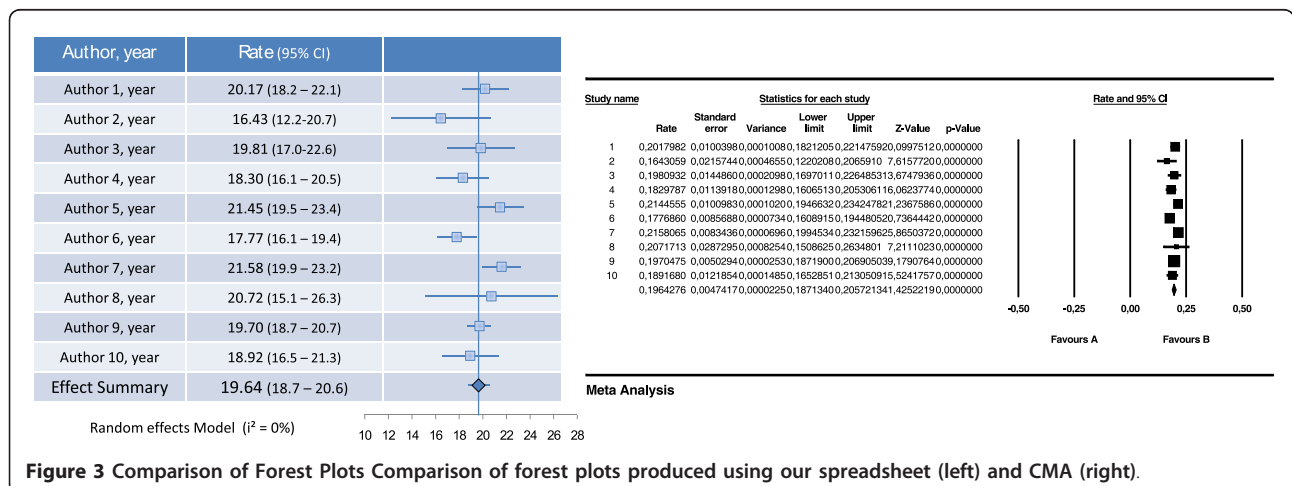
| Author, year | Rate (95% CI) |
|---|---|
| Author 1, year | 20.17 (18.2 – 22.1) |
| Author 2, year | 16.43 (12.2-20.7) |
| Author 3, year | 19.81 (17.0-22.6) |
| Author 4, year | 18.30 (16.1 – 20.5) |
| Author 5, year | 21.45 (19.5 – 23.4) |
| Author 6, year | 17.77 (16.1 – 19.4) |
| Author 7, year | 21.58 (19.9 – 23.2) |
| Author 8, year | 20.72 (15.1 – 26.3) |
| Author 9, year | 19.70 (18.7 – 20.7) |
| Author 10, year | 18.92 (16.5 – 21.3) |
| Effect Summary | 19.64 (18.7 – 20.6) |

Random effects Model ($i^2$ = 0%)

10 12 14 16 18 20 22 24 26 28

Study name | Statistics for each study | Rate and 95% CI

| | Rate | Standard error | Variance | Lower limit | Upper limit | Z-Value | p-Value |
|---|---|---|---|---|---|---|---|
| 1 | 0,2017982 | 0,0100398 | 0,0001008 | 0,1821205 | 0,2214759 | 20,0997512 | 0,0000000 |
| 2 | 0,1643059 | 0,0215744 | 0,0004655 | 0,1220208 | 0,2065910 | 7,6157720 | 0,0000000 |
| 3 | 0,1980932 | 0,0144860 | 0,0002098 | 0,1697011 | 0,2264853 | 13,6747936 | 0,0000000 |
| 4 | 0,1829787 | 0,0113918 | 0,0001298 | 0,1606513 | 0,2053061 | 16,0623774 | 0,0000000 |
| 5 | 0,2144555 | 0,0100983 | 0,0001020 | 0,1946632 | 0,2342478 | 21,2367586 | 0,0000000 |
| 6 | 0,1776860 | 0,0085688 | 0,0000734 | 0,1609915 | 0,1944805 | 20,7364442 | 0,0000000 |
| 7 | 0,2158065 | 0,0083436 | 0,0000696 | 0,1994534 | 0,2321596 | 25,8650372 | 0,0000000 |
| 8 | 0,2071713 | 0,0287295 | 0,0008254 | 0,1508625 | 0,2634801 | 7,2111023 | 0,0000000 |
| 9 | 0,1970475 | 0,0050294 | 0,0000253 | 0,1871900 | 0,2069050 | 39,1790764 | 0,0000000 |
| 10 | 0,1891680 | 0,0121854 | 0,0001485 | 0,1652851 | 0,2130509 | 15,5241757 | 0,0000000 |
| | 0,1964276 | 0,0047417 | 0,0000225 | 0,1871340 | 0,2057213 | 41,4252219 | 0,0000000 |

-0,50 -0,25 0,00 0,25 0,50

Favours A Favours B

Meta Analysis

Figure 3 Comparison of Forest Plots Comparison of forest plots produced using our spreadsheet (left) and CMA (right).